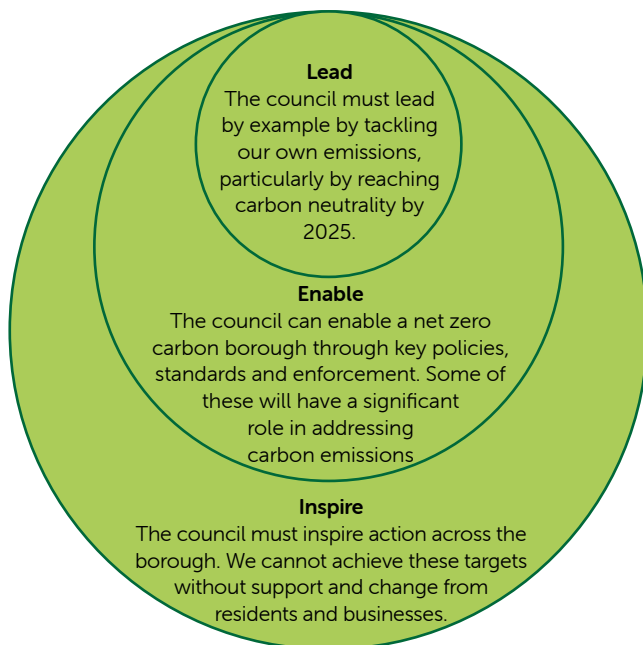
Lead
The council must lead by example by tackling our own emissions, particularly by reaching carbon neutrality by 2025.

Enable
The council can enable a net zero carbon borough through key policies, standards and enforcement. Some of these will have a significant role in addressing carbon emissions

Inspire
The council must inspire action across the borough. We cannot achieve these targets without support and change from residents and businesses.